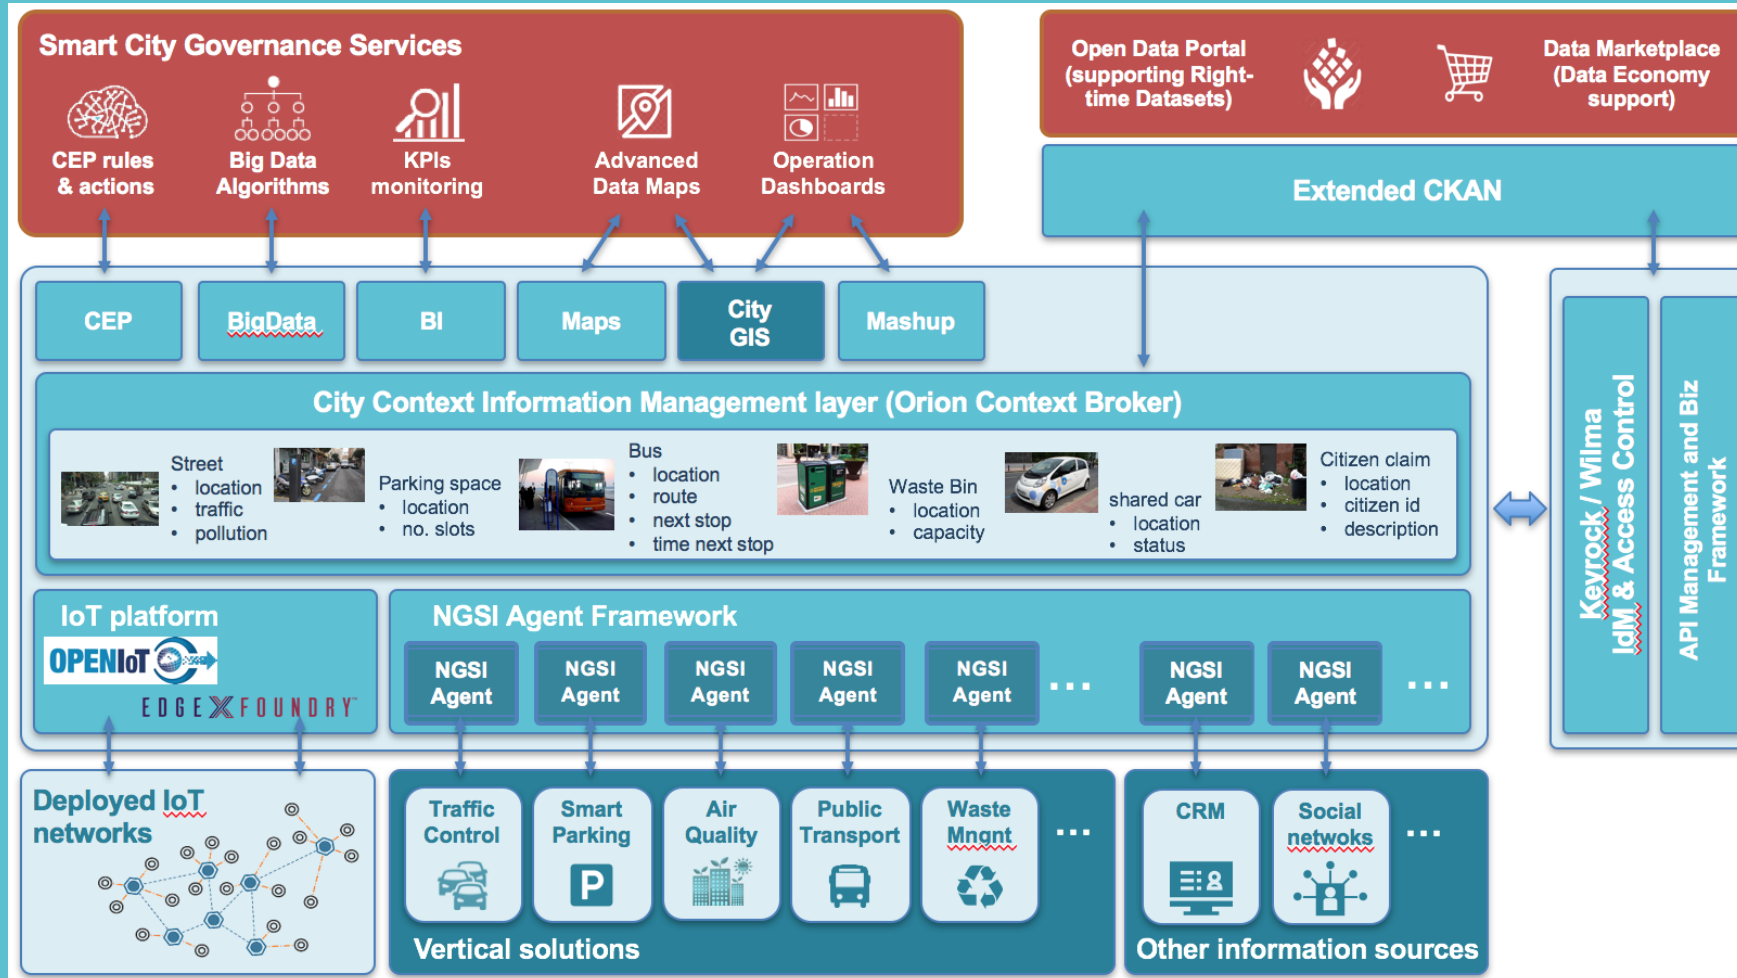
Smart City Governance Services

CEP rules & actions

Big Data Algorithms

KPIs monitoring

Advanced Data Maps

Operation Dashboards

Open Data Portal (supporting Right-time Datasets)

Data Marketplace (Data Economy support)

Extended CKAN

CEP

BigData

BI

Maps

City GIS

Mashup

City Context Information Management layer (Orion Context Broker)

Street
• location
• traffic
• pollution

Parking space
• location
• no. slots

Bus
• location
• route
• next stop
• time next stop

Waste Bin
• location
• capacity

shared car
• location
• status

Citizen claim
• location
• citizen id
• description

IoT platform

OPENIoT

EDGEXFOUNDRY

NGSI Agent Framework

NGSI Agent

NGSI Agent

NGSI Agent

NGSI Agent

NGSI Agent

...

NGSI Agent

NGSI Agent

...

Keyrock / Wilma IdM & Access Control

API Management and Biz Framework

Deployed IoT networks

Traffic Control

Smart Parking

Air Quality

Public Transport

Waste Mngnt

...

Vertical solutions

CRM

Social netwoks

...

Other information sources